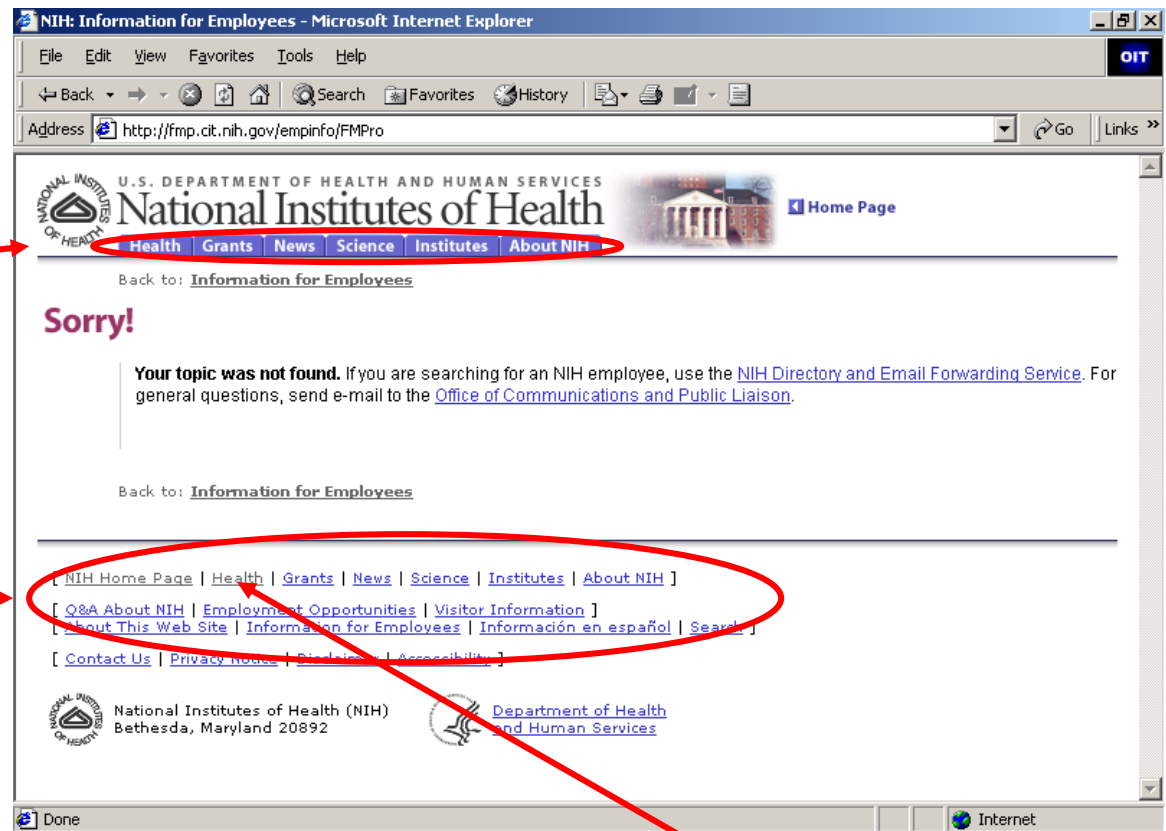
NIH: Information for Employees - Microsoft Internet Explorer

File Edit View Favorites Tools Help

OIT

Back Search Favorites History

Address http://fmp.cit.nih.gov/empinfo/FMPro

Go Links

NATIONAL INSTITUTES OF HEALTH

U.S. DEPARTMENT OF HEALTH AND HUMAN SERVICES
National Institutes of Health

Health | Grants | News | Science | Institutes | About NIH

Home Page

Back to: Information for Employees

Sorry!

Your topic was not found. If you are searching for an NIH employee, use the NIH Directory and Email Forwarding Service. For general questions, send e-mail to the Office of Communications and Public Liaison.

Back to: Information for Employees

[ NIH Home Page | Health | Grants | News | Science | Institutes | About NIH ]

[ Q&A About NIH | Employment Opportunities | Visitor Information ]
[ About This Web Site | Information for Employees | Información en español | Search ]

[ Contact Us | Privacy Notice | Disclaimer | Accessibility ]

National Institutes of Health (NIH)
Bethesda, Maryland 20892

Department of Health and Human Services

Done

Internet